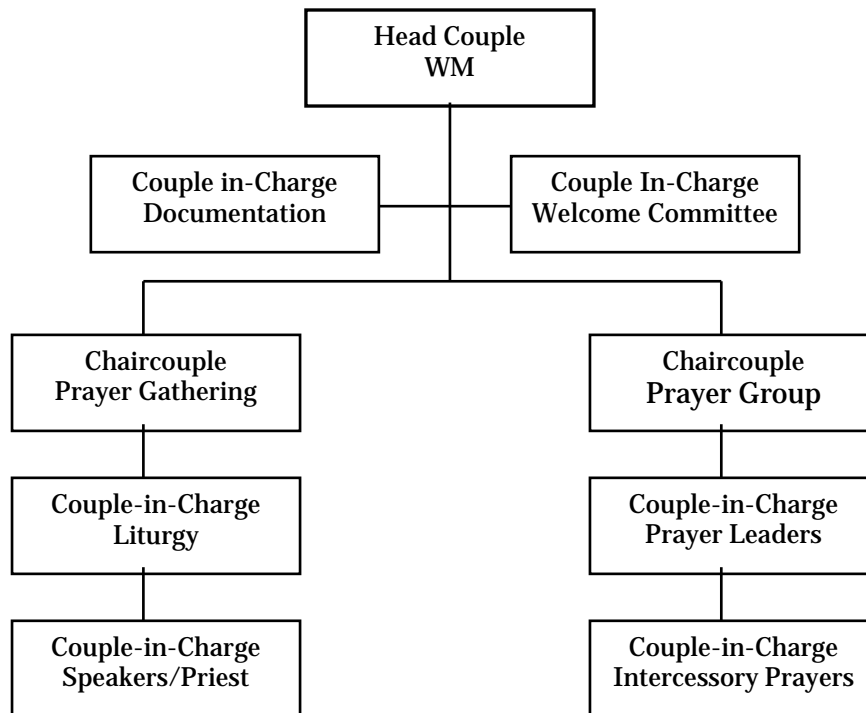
Head Couple
WM

Couple in-Charge
Documentation

Couple In-Charge
Welcome Committee

Chaircouple
Prayer Gathering

Chaircouple
Prayer Group

Couple-in-Charge
Liturgy

Couple-in-Charge
Prayer Leaders

Couple-in-Charge
Speakers/Priest

Couple-in-Charge
Intercessory Prayers